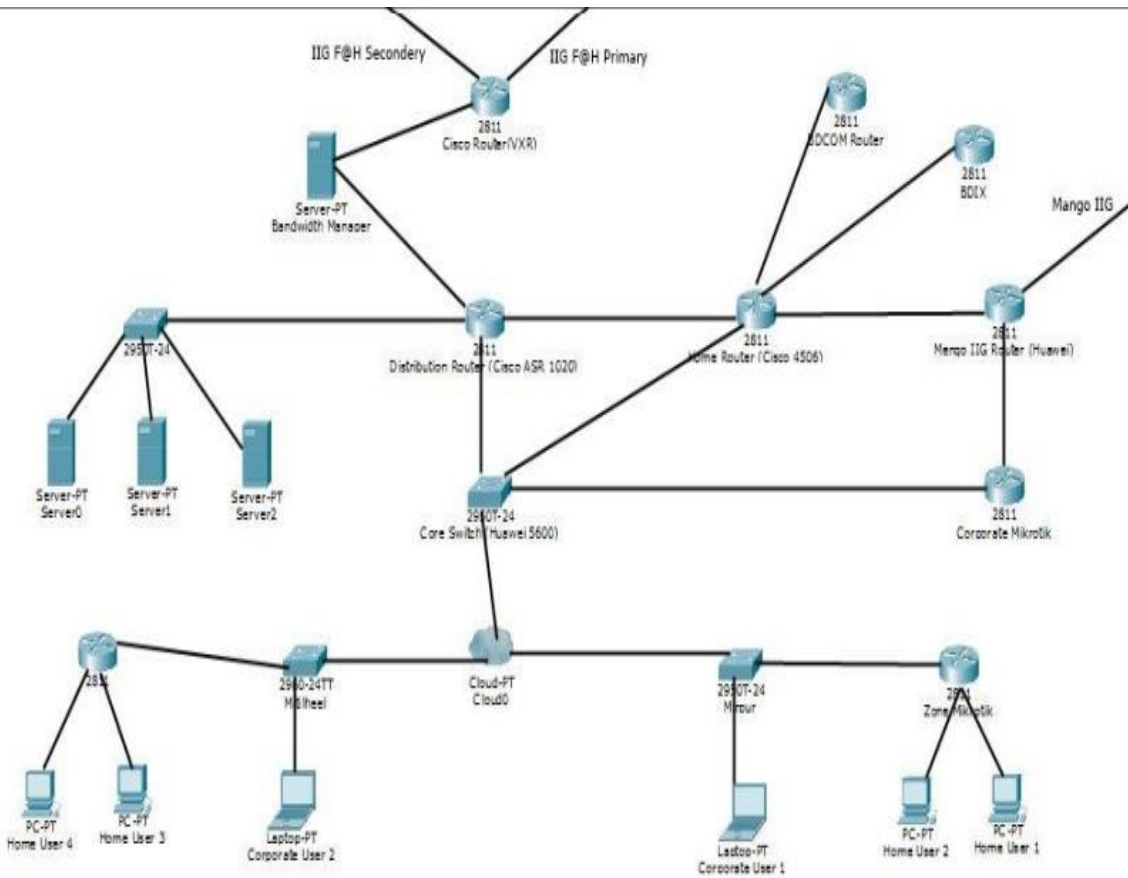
IIG F@H Secondery
IIG F@H Primary
2811
Cisco Router(VXR)
2811
BDCOM Router
2811
BDIX
Mango IIG
Server-PT
Bandwidth Manager
2950T-24
2811
Distribution Router (Cisco ASR 1020)
2811
Home Router (Cisco 4506)
2811
Mango IIG Router (Huawei)
Server-PT
Server0
Server-PT
Server1
Server-PT
Server2
2950T-24
Core Switch (Huawei 5600)
2811
Corporate Mikrotik
2811
2960-24TT
Motiheel
Cloud-PT
Cloud0
2950T-24
Mirpur
2811
Zone Mikrotik
PC-PT
Home User 4
PC-PT
Home User 3
Laptop-PT
Corporate User 2
Laptop-PT
Corporate User 1
PC-PT
Home User 2
PC-PT
Home User 1